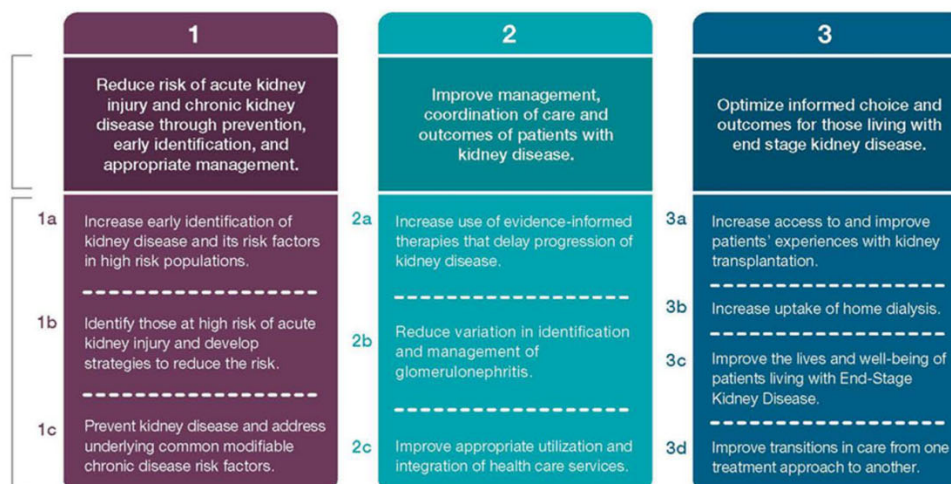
1

Reduce risk of acute kidney injury and chronic kidney disease through prevention, early identification, and appropriate management.

1a Increase early identification of kidney disease and its risk factors in high risk populations.

1b Identify those at high risk of acute kidney injury and develop strategies to reduce the risk.

1c Prevent kidney disease and address underlying common modifiable chronic disease risk factors.

2

Improve management, coordination of care and outcomes of patients with kidney disease.

2a Increase use of evidence-informed therapies that delay progression of kidney disease.

2b Reduce variation in identification and management of glomerulonephritis.

2c Improve appropriate utilization and integration of health care services.

3

Optimize informed choice and outcomes for those living with end stage kidney disease.

3a Increase access to and improve patients' experiences with kidney transplantation.

3b Increase uptake of home dialysis.

3c Improve the lives and well-being of patients living with End-Stage Kidney Disease.

3d Improve transitions in care from one treatment approach to another.